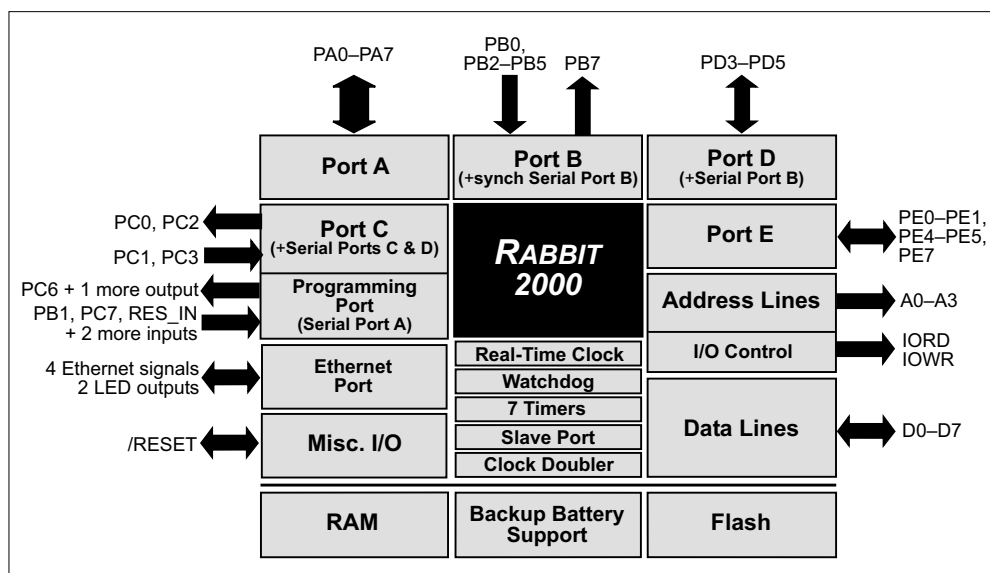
PA0–PA7

PB0, PB2–PB5

PB7

PD3–PD5

Port A

Port B (+synch Serial Port B)

Port D (+Serial Port B)

PC0, PC2

PC1, PC3

Port C (+Serial Ports C & D)

RABBIT 2000

Port E

PE0–PE1, PE4–PE5, PE7

PC6 + 1 more output

PB1, PC7, RES_IN + 2 more inputs

Programming Port (Serial Port A)

Address Lines

A0–A3

I/O Control

IORD IOWR

4 Ethernet signals 2 LED outputs

Ethernet Port

Real-Time Clock

Watchdog

7 Timers

Slave Port

Clock Doubler

Data Lines

D0–D7

/RESET

Misc. I/O

RAM

Backup Battery Support

Flash